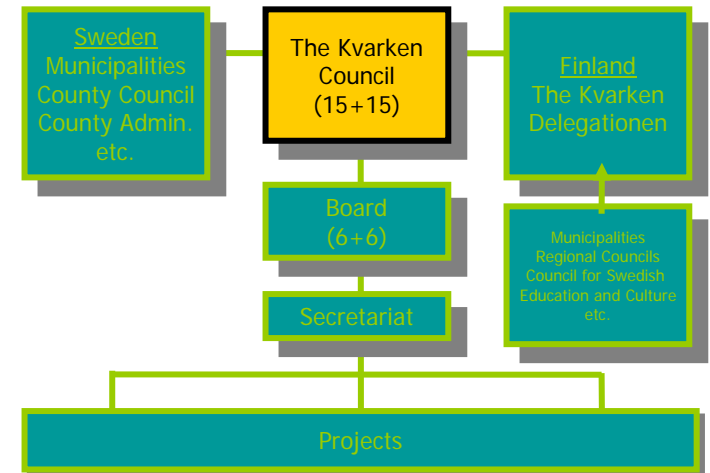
Sweden
Municipalities
County Council
County Admin.
etc.

The Kvarken
Council
(15+15)

Finland
The Kvarken
Delegationen

Board
(6+6)

Municipalities
Regional Councils
Council for Swedish
Education and Culture
etc.

Secretariat

Projects